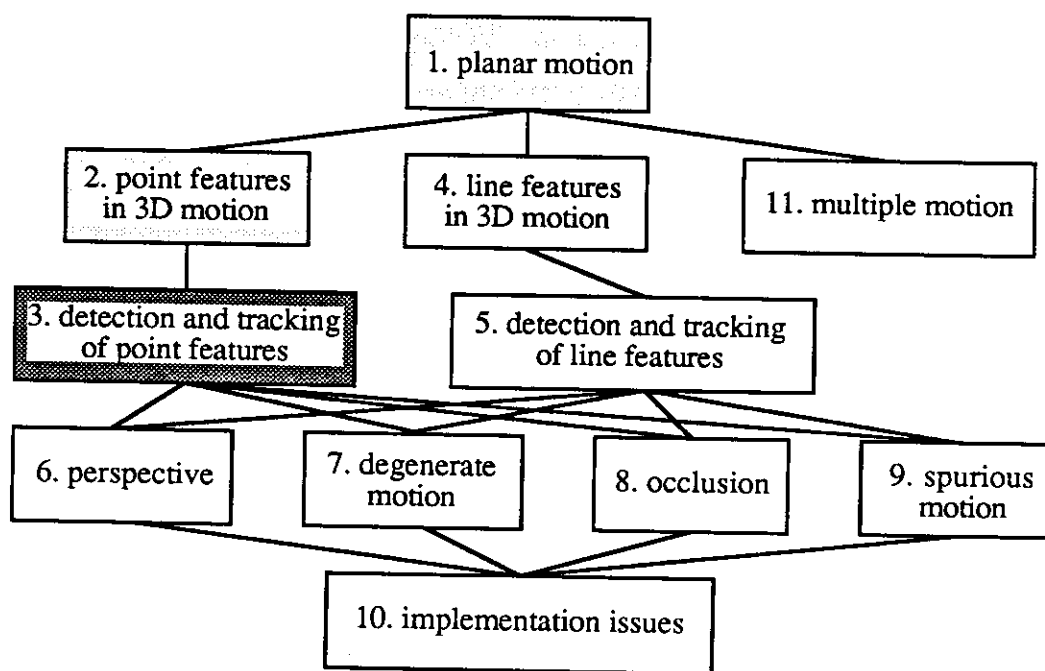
1. planar motion

2. point features in 3D motion

4. line features in 3D motion

11. multiple motion

3. detection and tracking of point features

5. detection and tracking of line features

6. perspective

7. degenerate motion

8. occlusion

9. spurious motion

10. implementation issues